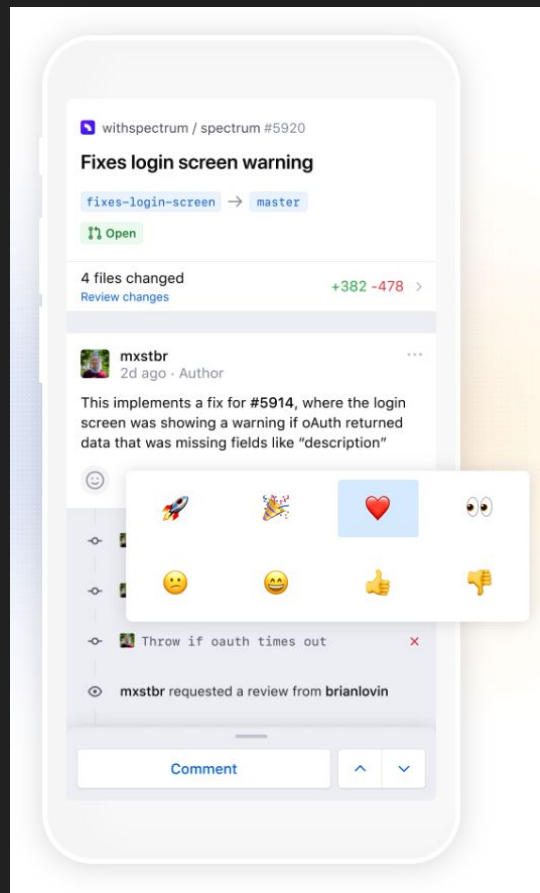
withspectrum / spectrum #5920

Fixes login screen warning

fixes-login-screen → master

Open

4 files changed
Review changes

+382 -478

mxstbr
2d ago · Author

This implements a fix for #5914, where the login screen was showing a warning if oAuth returned data that was missing fields like "description"

🚀 🎉 ❤️ 👀
😕 😄 👍 👎

Throw if oauth times out

mxstbr requested a review from brianlovin

Comment